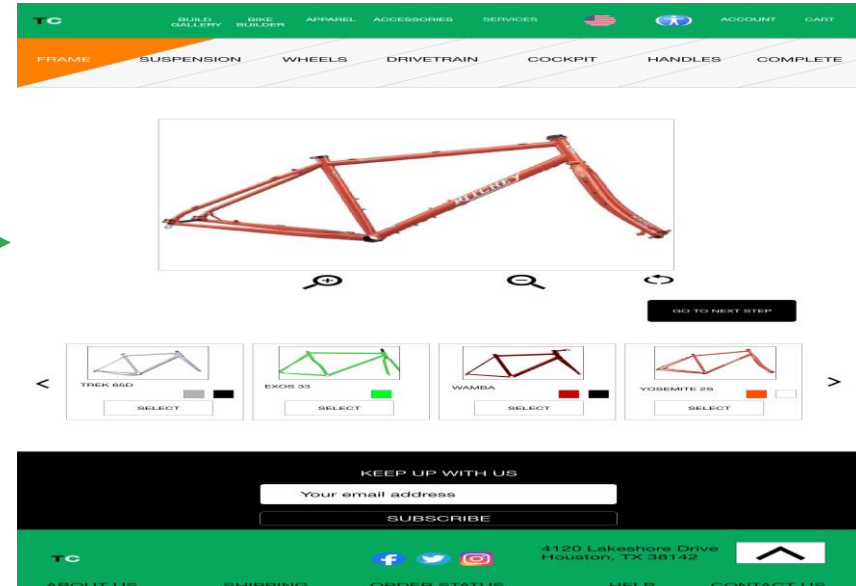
TC BUILD GALLERY BIKE BUILDER APPAREL ACCESSORIES SERVICES ACCOUNT CART

FRAME SUSPENSION WHEELS DRIVETRAIN COCKPIT HANDLES COMPLETE

RITCHEY

GO TO NEXT STEP

<

TREK 6SD
SELECT

EXOS 33
SELECT

WAMBA
SELECT

YOSEMITE 2S
SELECT

>

KEEP UP WITH US

Your email address

SUBSCRIBE

TC

4120 Lakeshore Drive
Houston, TX 38142

ABOUT US SHIPPING ORDER STATUS HELP CONTACT US